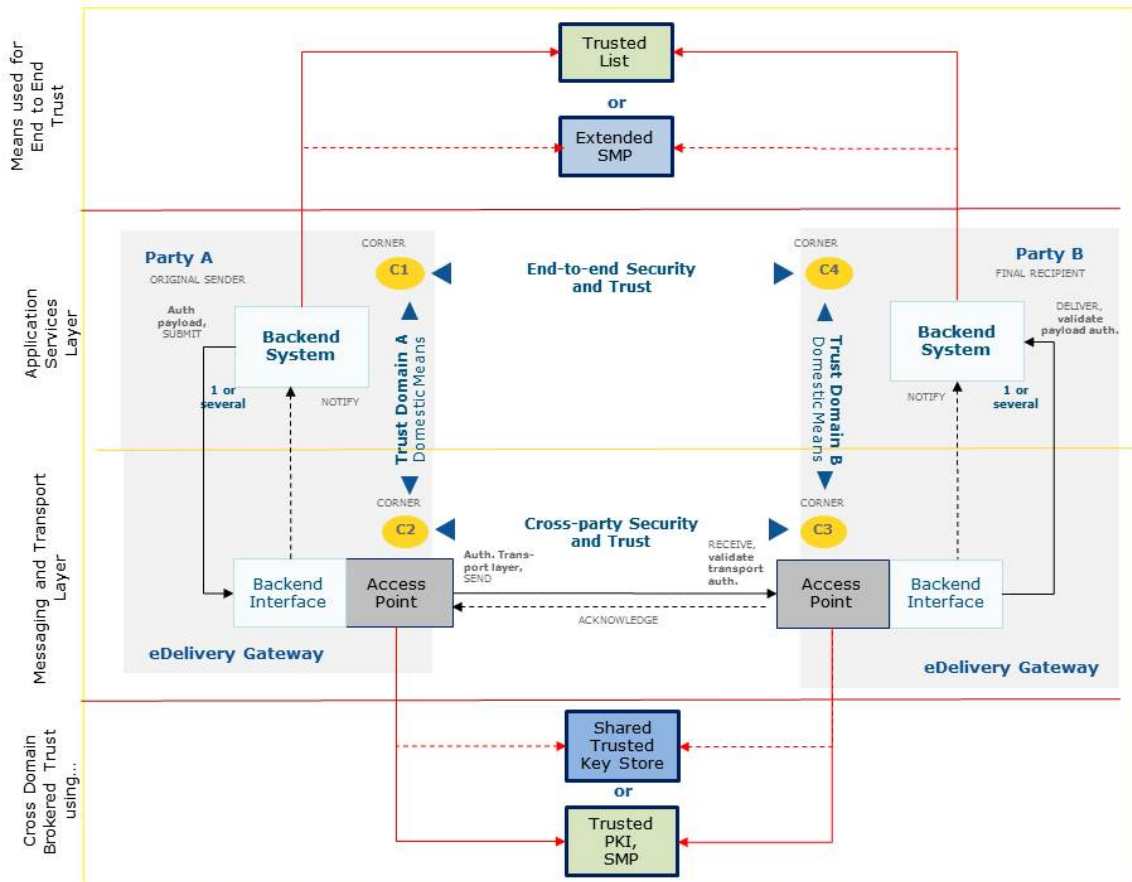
Means used for End to End Trust

Trusted List

or

Extended SMP

Application Services Layer

Party A
ORIGINAL SENDER

CORNER
C1

End-to-end Security and Trust

CORNER
C4

Party B
FINAL RECIPIENT

Auth payload, SUBMIT

Backend System

1 or several

NOTIFY

Trust Domain A
Domestic Means

Trust Domain B
Domestic Means

DELIVER, validate payload auth.

Backend System

NOTIFY

1 or several

Messaging and Transport Layer

CORNER
C2

Cross-party Security and Trust

CORNER
C3

Auth. Transport layer, SEND

RECEIVE, validate transport auth.

Backend Interface

Access Point

Access Point

Backend Interface

ACKNOWLEDGE

eDelivery Gateway

eDelivery Gateway

Cross Domain Brokered Trust using...

Shared Trusted Key Store

or

Trusted PKI, SMP